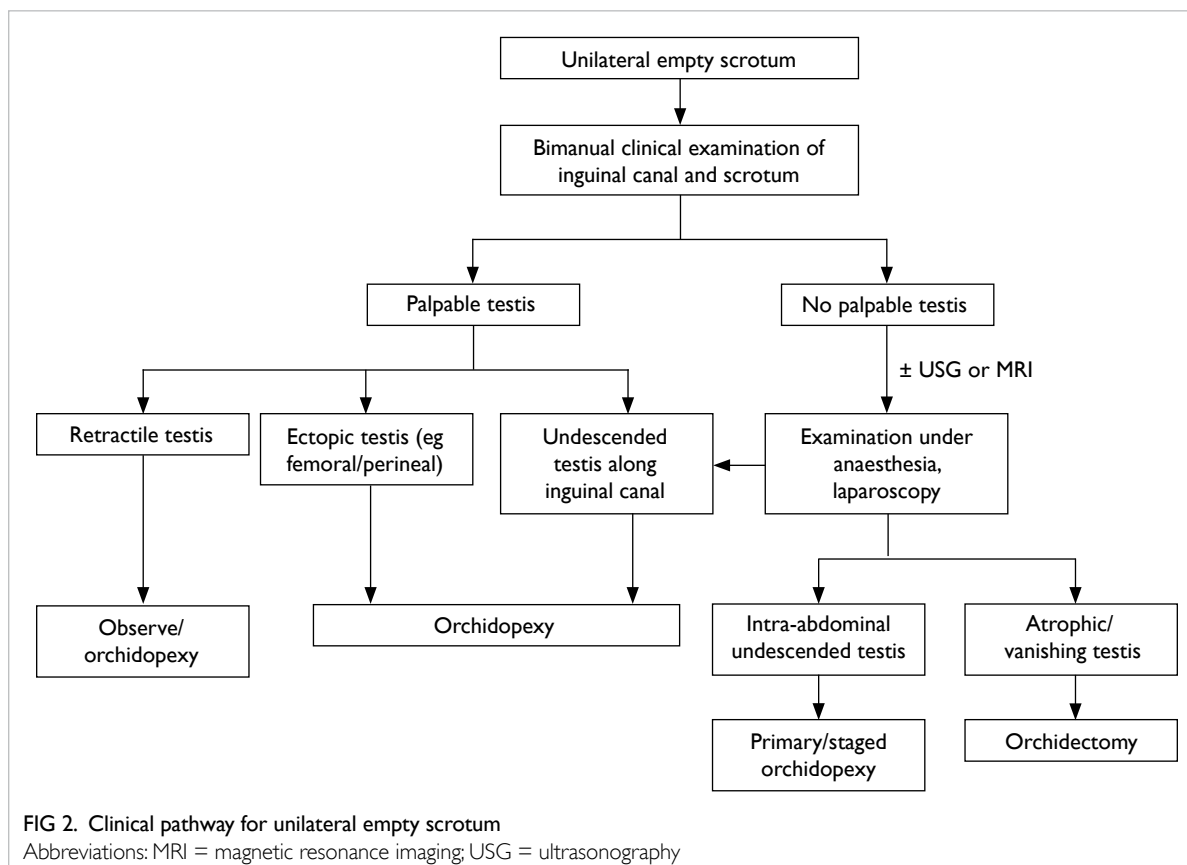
Unilateral empty scrotum

Bimanual clinical examination of inguinal canal and scrotum

Palpable testis

No palpable testis

± USG or MRI

Retractile testis

Ectopic testis (eg femoral/perineal)

Undescended testis along inguinal canal

Examination under anaesthesia, laparoscopy

Observe/ orchidopexy

Orchidopexy

Intra-abdominal undescended testis

Atrophic/ vanishing testis

Primary/staged orchidopexy

Orchidectomy

FIG 2. Clinical pathway for unilateral empty scrotum
Abbreviations: MRI = magnetic resonance imaging; USG = ultrasonography